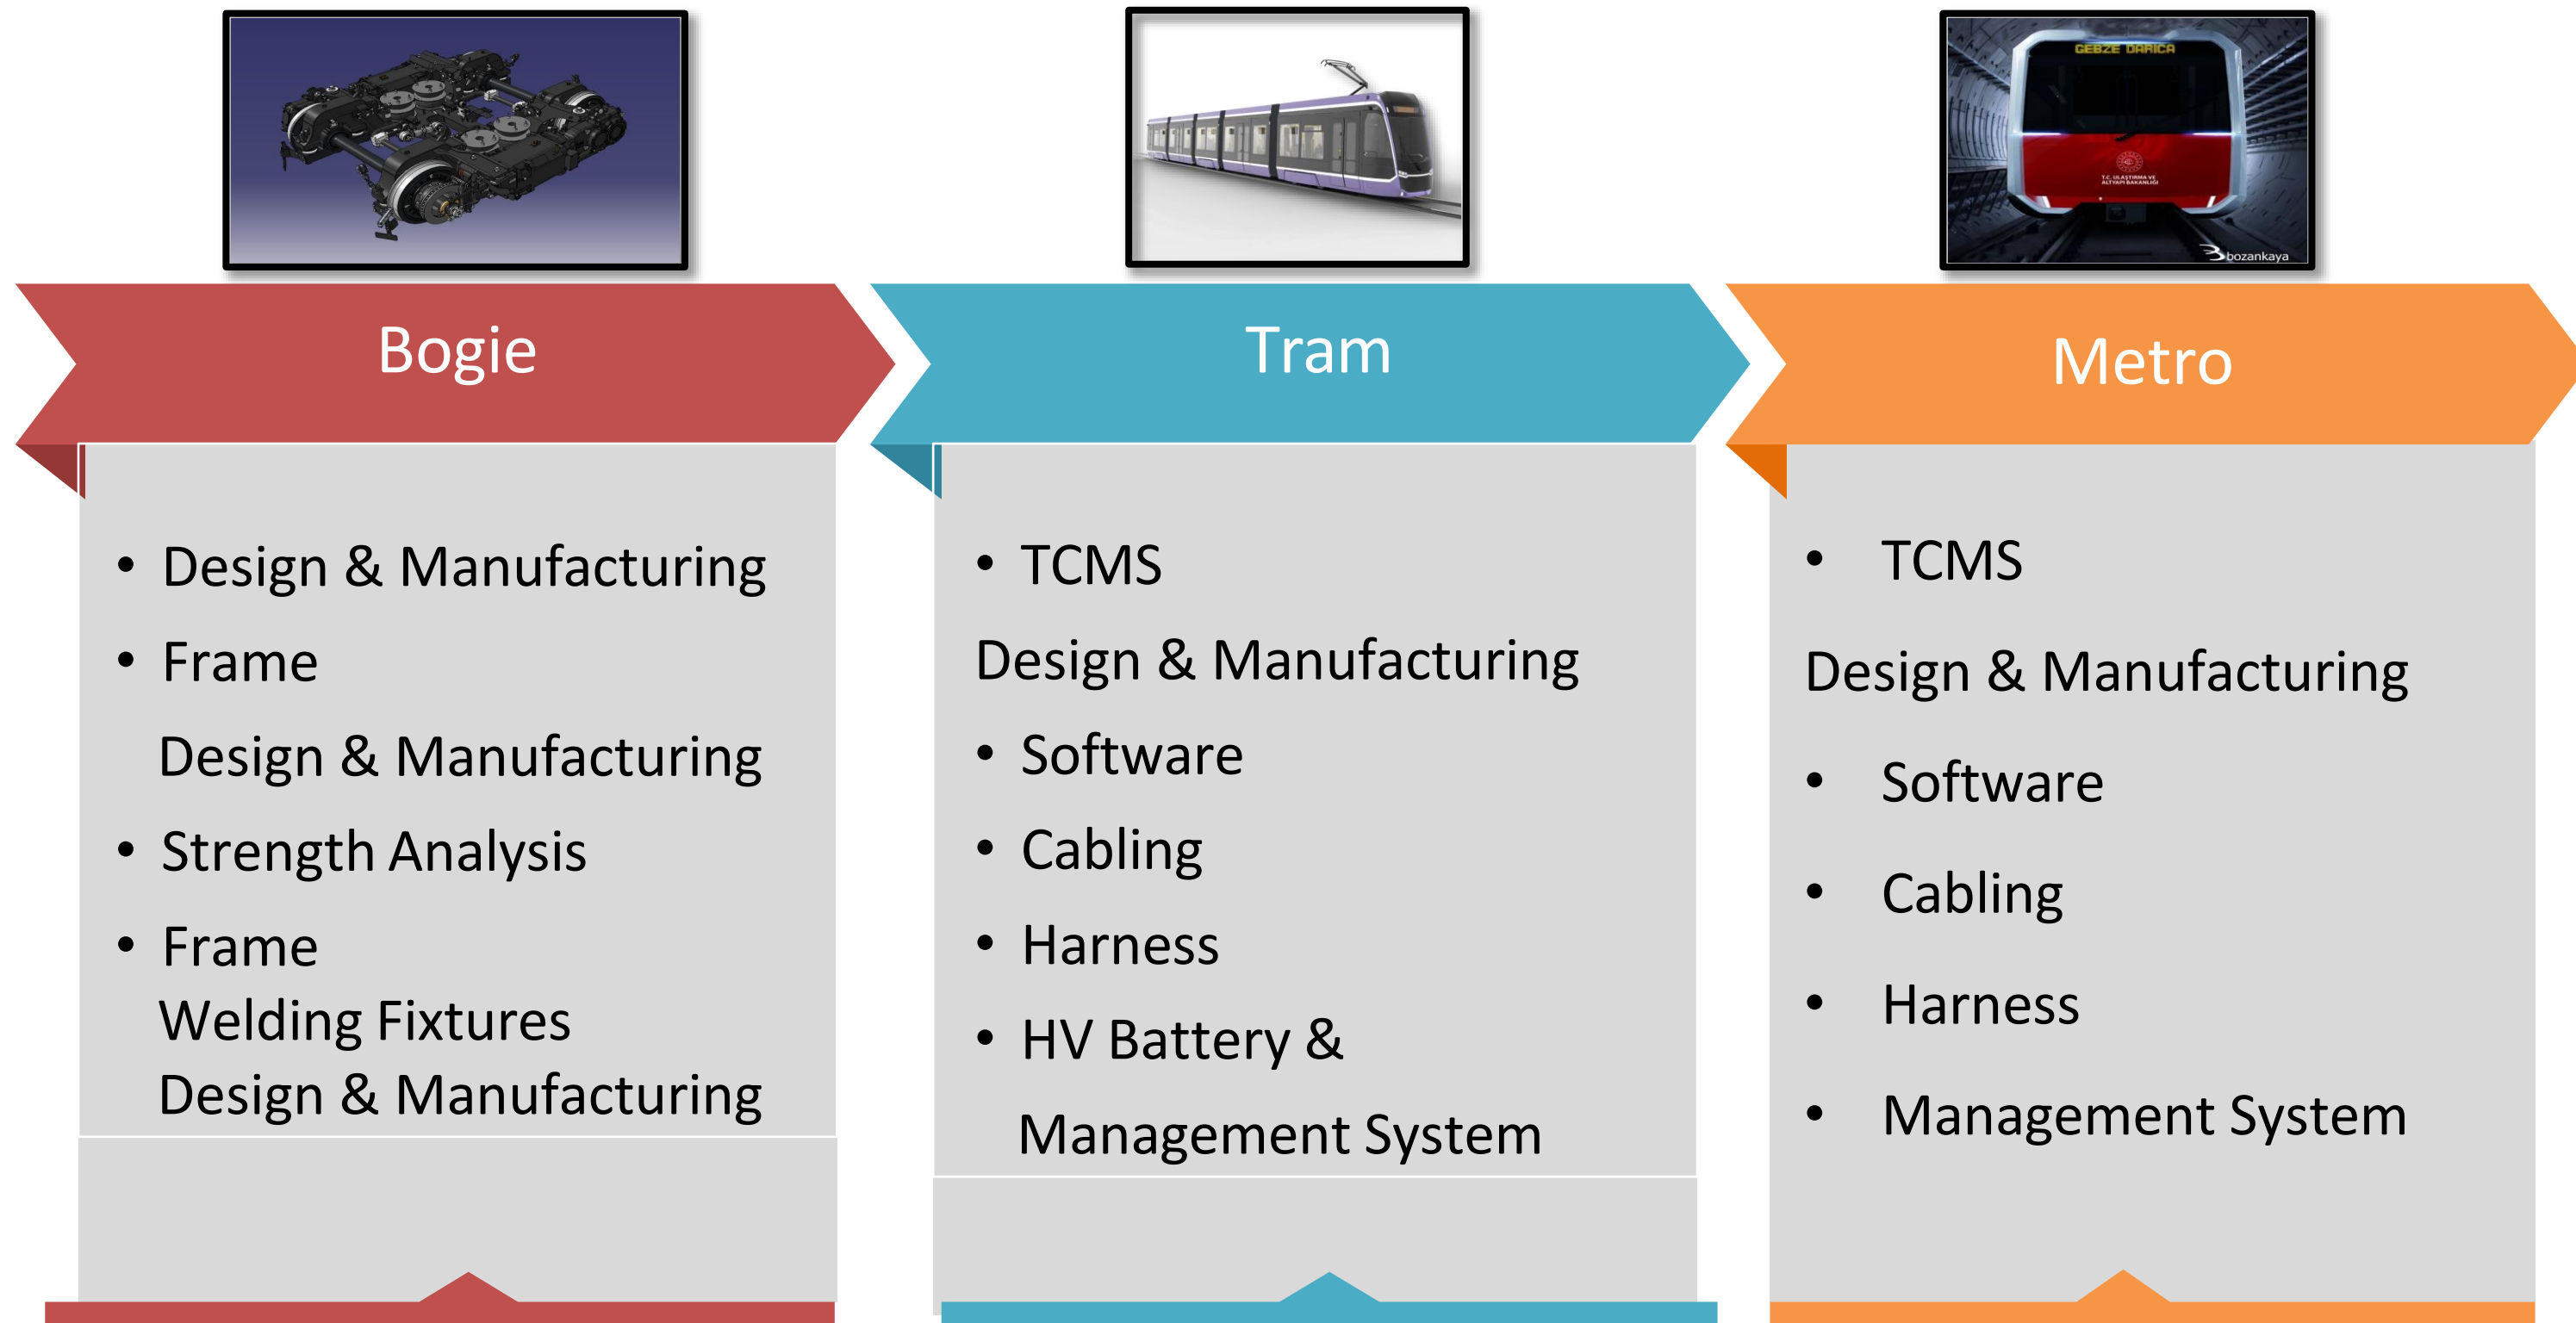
GEBZE DARICA

T.C. ULAŞTIRMA VE ALTYAPI BAKANLIĞI

bozankaya

Bogie

- Design & Manufacturing
- Frame

Design & Manufacturing
- Strength Analysis
- Frame

Welding Fixtures
Design & Manufacturing

Tram

- TCMS

Design & Manufacturing
- Software
- Cabling
- Harness
- HV Battery &

Management System

Metro

- TCMS

Design & Manufacturing
- Software
- Cabling
- Harness
- Management System